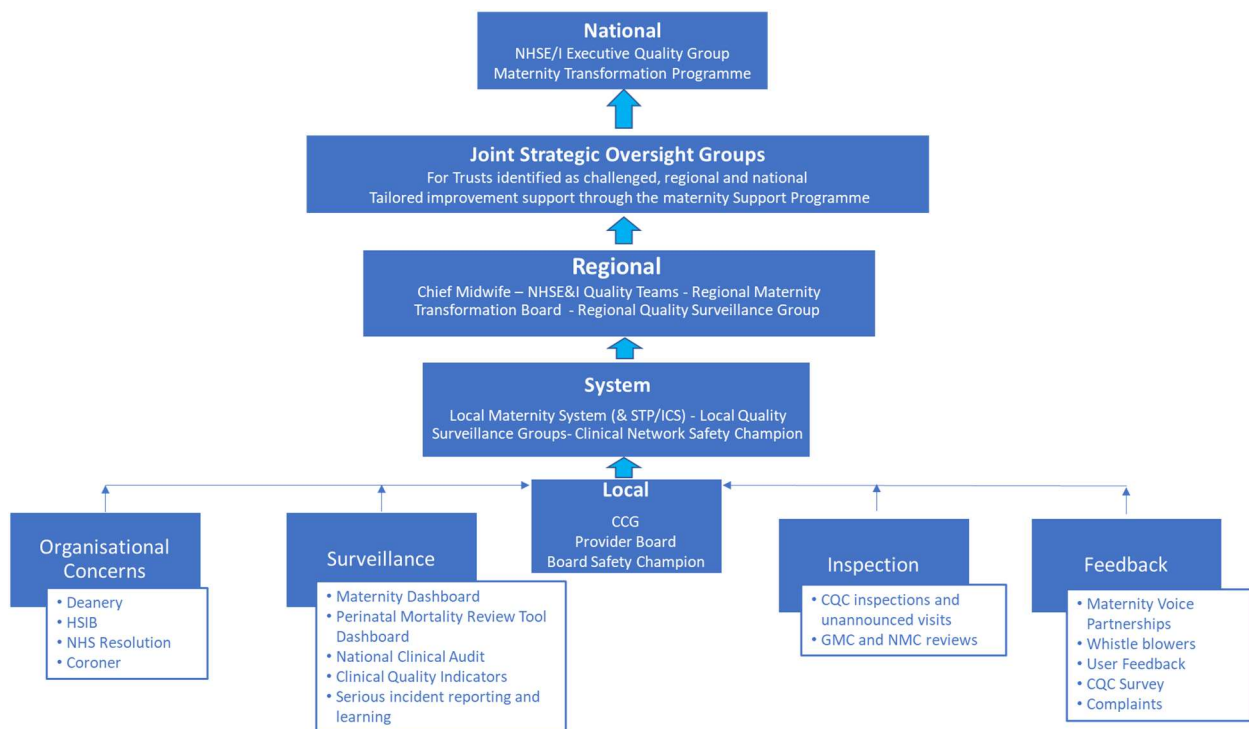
National
NHSE/I Executive Quality Group
Maternity Transformation Programme

Joint Strategic Oversight Groups
For Trusts identified as challenged, regional and national
Tailored improvement support through the maternity Support Programme

Regional
Chief Midwife – NHSE&I Quality Teams - Regional Maternity Transformation Board - Regional Quality Surveillance Group

System
Local Maternity System (& STP/ICS) - Local Quality Surveillance Groups- Clinical Network Safety Champion

Local
CCG
Provider Board
Board Safety Champion

Organisational Concerns
• Deanery
• HSIB
• NHS Resolution
• Coroner

Surveillance
• Maternity Dashboard
• Perinatal Mortality Review Tool Dashboard
• National Clinical Audit
• Clinical Quality Indicators
• Serious incident reporting and learning

Inspection
• CQC inspections and unannounced visits
• GMC and NMC reviews

Feedback
• Maternity Voice Partnerships
• Whistle blowers
• User Feedback
• CQC Survey
• Complaints